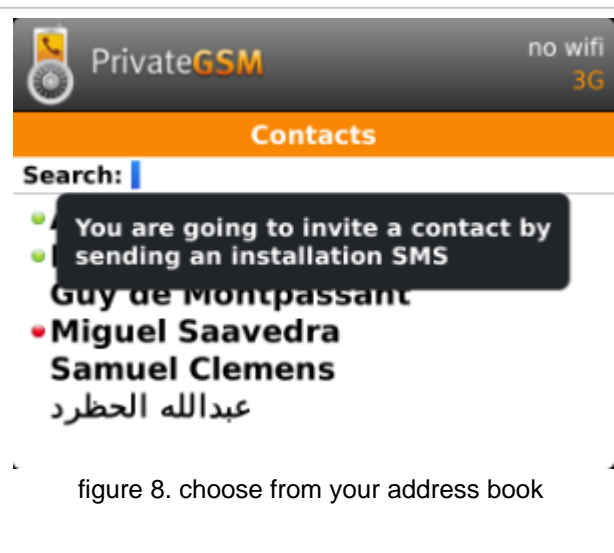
PrivateGSM

no wifi
3G

Contacts

Search:

You are going to invite a contact by sending an installation SMS

Guy de Montpassant
Miguel Saavedra
Samuel Clemens
عبدالله الحظرد

figure 8. choose from your address book